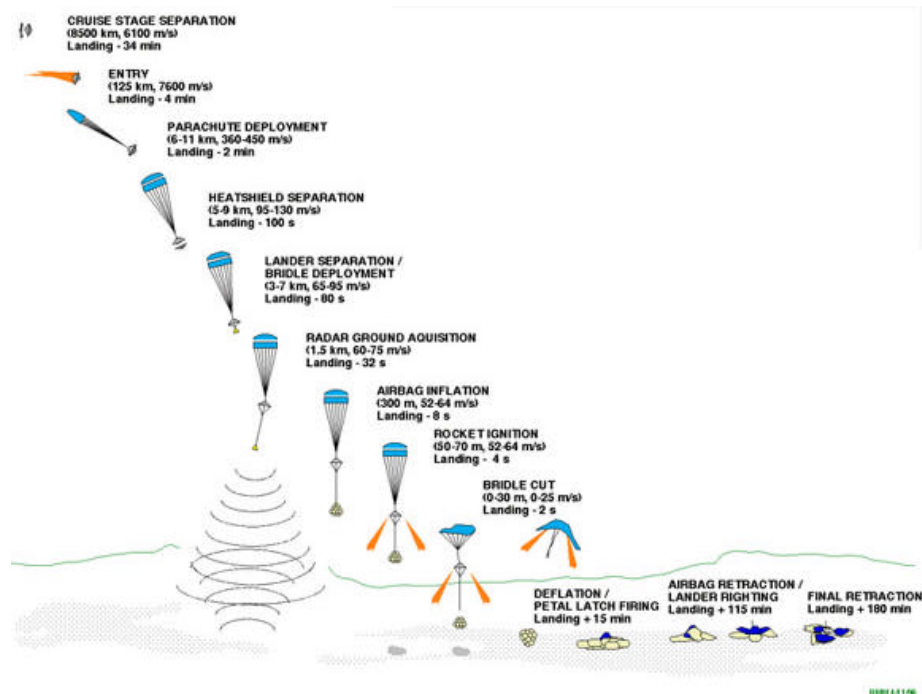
CRUISE STAGE SEPARATION
(8500 km, 6100 m/s)
Landing - 34 min

ENTRY
(125 km, 7600 m/s)
Landing - 4 min

PARACHUTE DEPLOYMENT
(6-11 km, 360-450 m/s)
Landing - 2 min

HEATSHIELD SEPARATION
(5-9 km, 95-130 m/s)
Landing - 100 s

LANDER SEPARATION / BRIDLE DEPLOYMENT
(3-7 km, 65-95 m/s)
Landing - 80 s

RADAR GROUND AQUISITION
(1.5 km, 60-75 m/s)
Landing - 32 s

AIRBAG INFLATION
(300 m, 52-64 m/s)
Landing - 8 s

ROCKET IGNITION
(50-70 m, 52-64 m/s)
Landing - 4 s

BRIDLE CUT
(0-30 m, 0-25 m/s)
Landing - 2 s

DEFLATION / PETAL LATCH FIRING
Landing + 15 min

AIRBAG RETRACTION / LANDER RIGHTING
Landing + 115 min

FINAL RETRACTION
Landing + 180 min

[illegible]